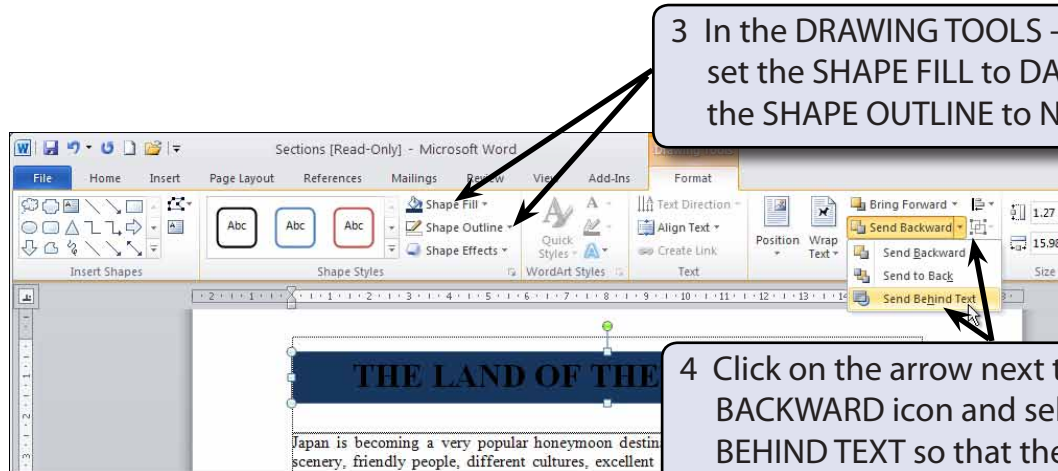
3 In the DRAWING TOOLS - set the SHAPE FILL to DA the SHAPE OUTLINE to N

Sections [Read-Only] - Microsoft Word

File Home Insert Page Layout References Mailings Review View Add-Ins Format

Abc Abc Abc

Shape Fill
Shape Outline
Shape Effects

Insert Shapes

Shape Styles

Quick Styles

WordArt Styles

Text Direction
Align Text
Create Link

Text

Position Wrap Text

Bring Forward
Send Backward

Send Backward
Send to Back
Send Behind Text

1.27
15.98

Size

THE LAND OF THE

4 Click on the arrow next t BACKWARD icon and sel BEHIND TEXT so that the

Japan is becoming a very popular honeymoon destin scenery, friendly people, different cultures, excellent